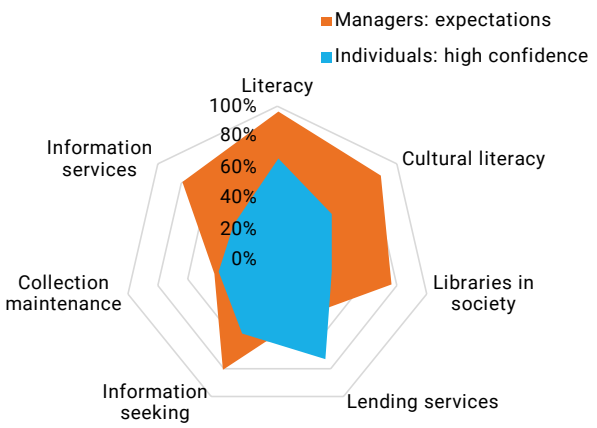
Managers: expectations
Individuals: high confidence

Literacy
100%
80%
60%
40%
20%
0%
Cultural literacy
Libraries in society
Lending services
Information seeking
Collection maintenance
Information services